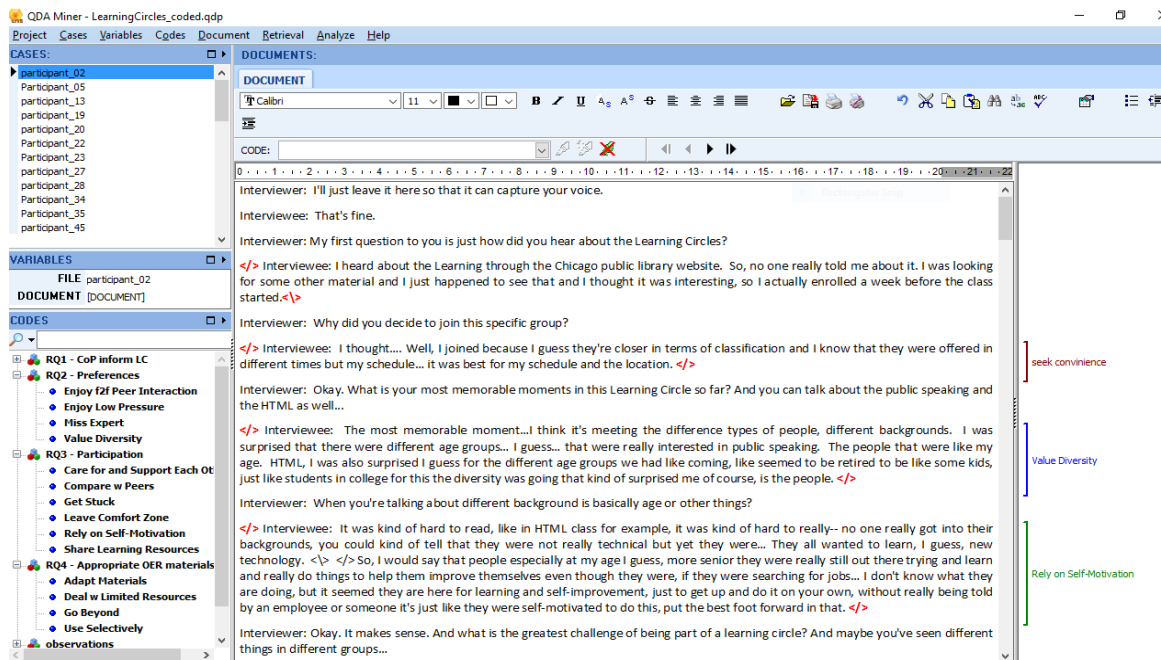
QDA Miner - LearningCircles_coded.qdp

Project Cases Variables Codes Document Retrieval Analyze Help

CASES:

participant_02
Participant_05
participant_13
participant_19
participant_20
Participant_22
Participant_23
participant_27
participant_28
Participant_34
Participant_35
participant_45

VARIABLES

FILE participant_02
DOCUMENT [DOCUMENT]

CODES

RQ1 - CoP inform LC
RQ2 - Preferences
Enjoy f2f Peer Interaction
Enjoy Low Pressure
Miss Expert
Value Diversity
RQ3 - Participation
Care for and Support Each Ot
Compare w Peers
Get Stuck
Leave Comfort Zone
Rely on Self-Motivation
Share Learning Resources
RQ4 - Appropriate OER materials
Adapt Materials
Deal w Limited Resources
Go Beyond
Use Selectively
observations

DOCUMENTS:

DOCUMENT

Calibri 11

CODE:

Interviewer: I'll just leave it here so that it can capture your voice.

Interviewee: That's fine.

Interviewer: My first question to you is just how did you hear about the Learning Circles?

</> Interviewee: I heard about the Learning through the Chicago public library website. So, no one really told me about it. I was looking for some other material and I just happened to see that and I thought it was interesting, so I actually enrolled a week before the class started.<\>

Interviewer: Why did you decide to join this specific group?

</> Interviewee: I thought…. Well, I joined because I guess they're closer in terms of classification and I know that they were offered in different times but my schedule… it was best for my schedule and the location. </>

Interviewer: Okay. What is your most memorable moments in this Learning Circle so far? And you can talk about the public speaking and the HTML as well…

</> Interviewee: The most memorable moment…I think it's meeting the difference types of people, different backgrounds. I was surprised that there were different age groups… I guess… that were really interested in public speaking. The people that were like my age. HTML, I was also surprised I guess for the different age groups we had like coming, like seemed to be retired to be like some kids, just like students in college for this the diversity was going that kind of surprised me of course, is the people. </>

Interviewer: When you're talking about different background is basically age or other things?

</> Interviewee: It was kind of hard to read, like in HTML class for example, it was kind of hard to really-- no one really got into their backgrounds, you could kind of tell that they were not really technical but yet they were… They all wanted to learn, I guess, new technology. <\> </> So, I would say that people especially at my age I guess, more senior they were really still out there trying and learn and really do things to help them improve themselves even though they were, if they were searching for jobs… I don't know what they are doing, but it seemed they are here for learning and self-improvement, just to get up and do it on your own, without really being told by an employee or someone it's just like they were self-motivated to do this, put the best foot forward in that. </>

Interviewer: Okay. It makes sense. And what is the greatest challenge of being part of a learning circle? And maybe you've seen different things in different groups…

seek convinience

Value Diversity

Rely on Self-Motivation